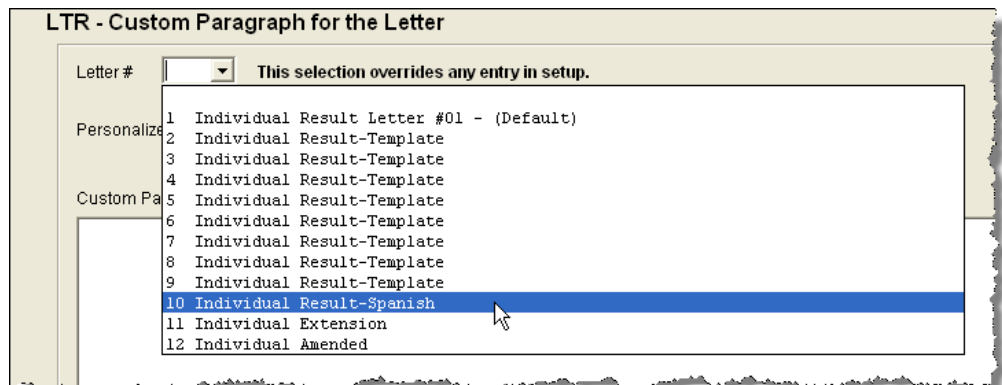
LTR - Custom Paragraph for the Letter

Letter #

This selection overrides any entry in setup.

Personalize

Custom Pa

1 Individual Result Letter #01 - (Default)
2 Individual Result-Template
3 Individual Result-Template
4 Individual Result-Template
5 Individual Result-Template
6 Individual Result-Template
7 Individual Result-Template
8 Individual Result-Template
9 Individual Result-Template
10 Individual Result-Spanish
11 Individual Extension
12 Individual Amended